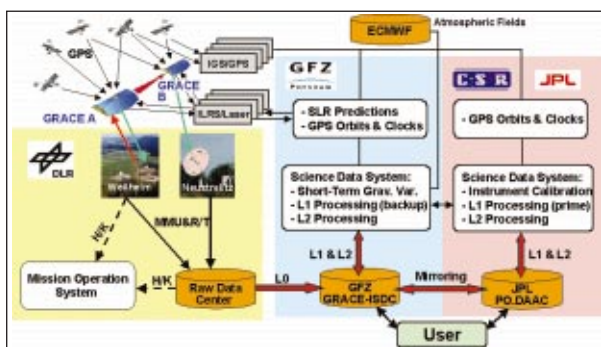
GPS

GRACE B

GRACE A

IGS/GPS

ILRS/Laser

ECMWF

Atmospheric Fields

GFZ
Potsdam

C·S·R

JPL

DLR

Weilheim

Neustrelitz

- SLR Predictions
- GPS Orbits & Clocks

- GPS Orbits & Clocks

Science Data System:
- Short-Term Grav. Var.
- L1 Processing (backup)
- L2 Processing

Science Data System:
- Instrument Calibration
- L1 Processing (prime)
- L2 Processing

MMU&R/T

H/K

H/K

Mission Operation System

Raw Data Center

L0

L1 & L2

L1 & L2

GFZ
GRACE-ISDC

Mirroring

JPL
PO.DAAC

User